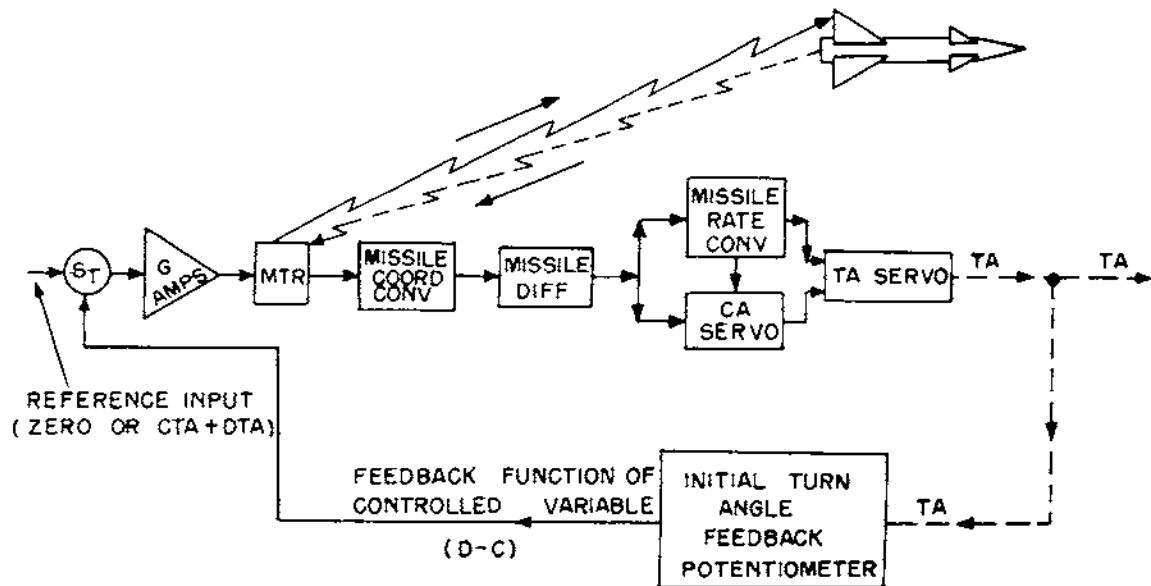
$S_T$

G AMPS

MTR

MISSILE COORD CONV

MISSILE DIFF

MISSILE RATE CONV

CA SERVO

TA SERVO

TA

TA

REFERENCE INPUT (ZERO OR CTA + DTA)

FEEDBACK FUNCTION OF CONTROLLED VARIABLE

(D-C)

INITIAL TURN ANGLE FEEDBACK POTENTIOMETER

TA